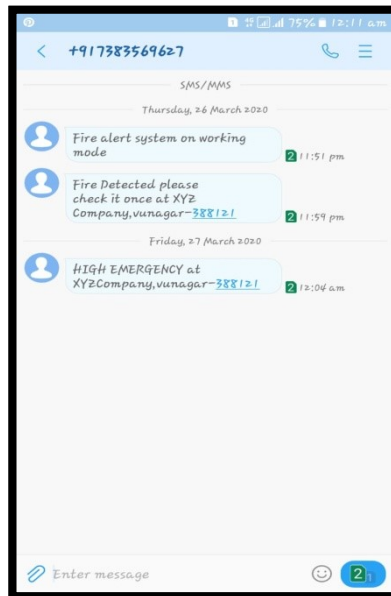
75% 12:11 am

+917383569627

SMS/MMS

Thursday, 26 March 2020

Fire alert system on working mode

2 11:51 pm

Fire Detected please check it once at XYZ Company,vunagar-388121

2 11:59 pm

Friday, 27 March 2020

HIGH EMERGENCY at XYZCompany,vunagar-388121

2 12:04 am

Enter message

2